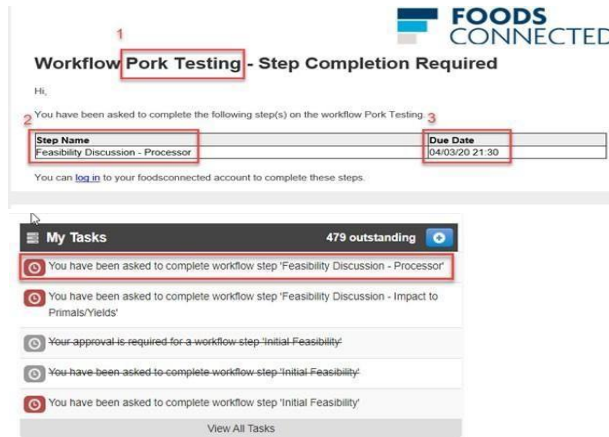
FOODS CONNECTED

1

Workflow Pork Testing - Step Completion Required

Hi,

You have been asked to complete the following step(s) on the workflow Pork Testing.

2 3

| Step Name | Due Date |
|---|---|
| Feasibility Discussion - Processor | 04/03/20 21:30 |

You can log in to your foodsconnected account to complete these steps.

My Tasks 479 outstanding

You have been asked to complete workflow step 'Feasibility Discussion - Processor'

You have been asked to complete workflow step 'Feasibility Discussion - Impact to Primals/Yields'

~~Your approval is required for a workflow step 'Initial Feasibility'~~

~~You have been asked to complete workflow step 'Initial Feasibility'~~

You have been asked to complete workflow step 'Initial Feasibility'

View All Tasks